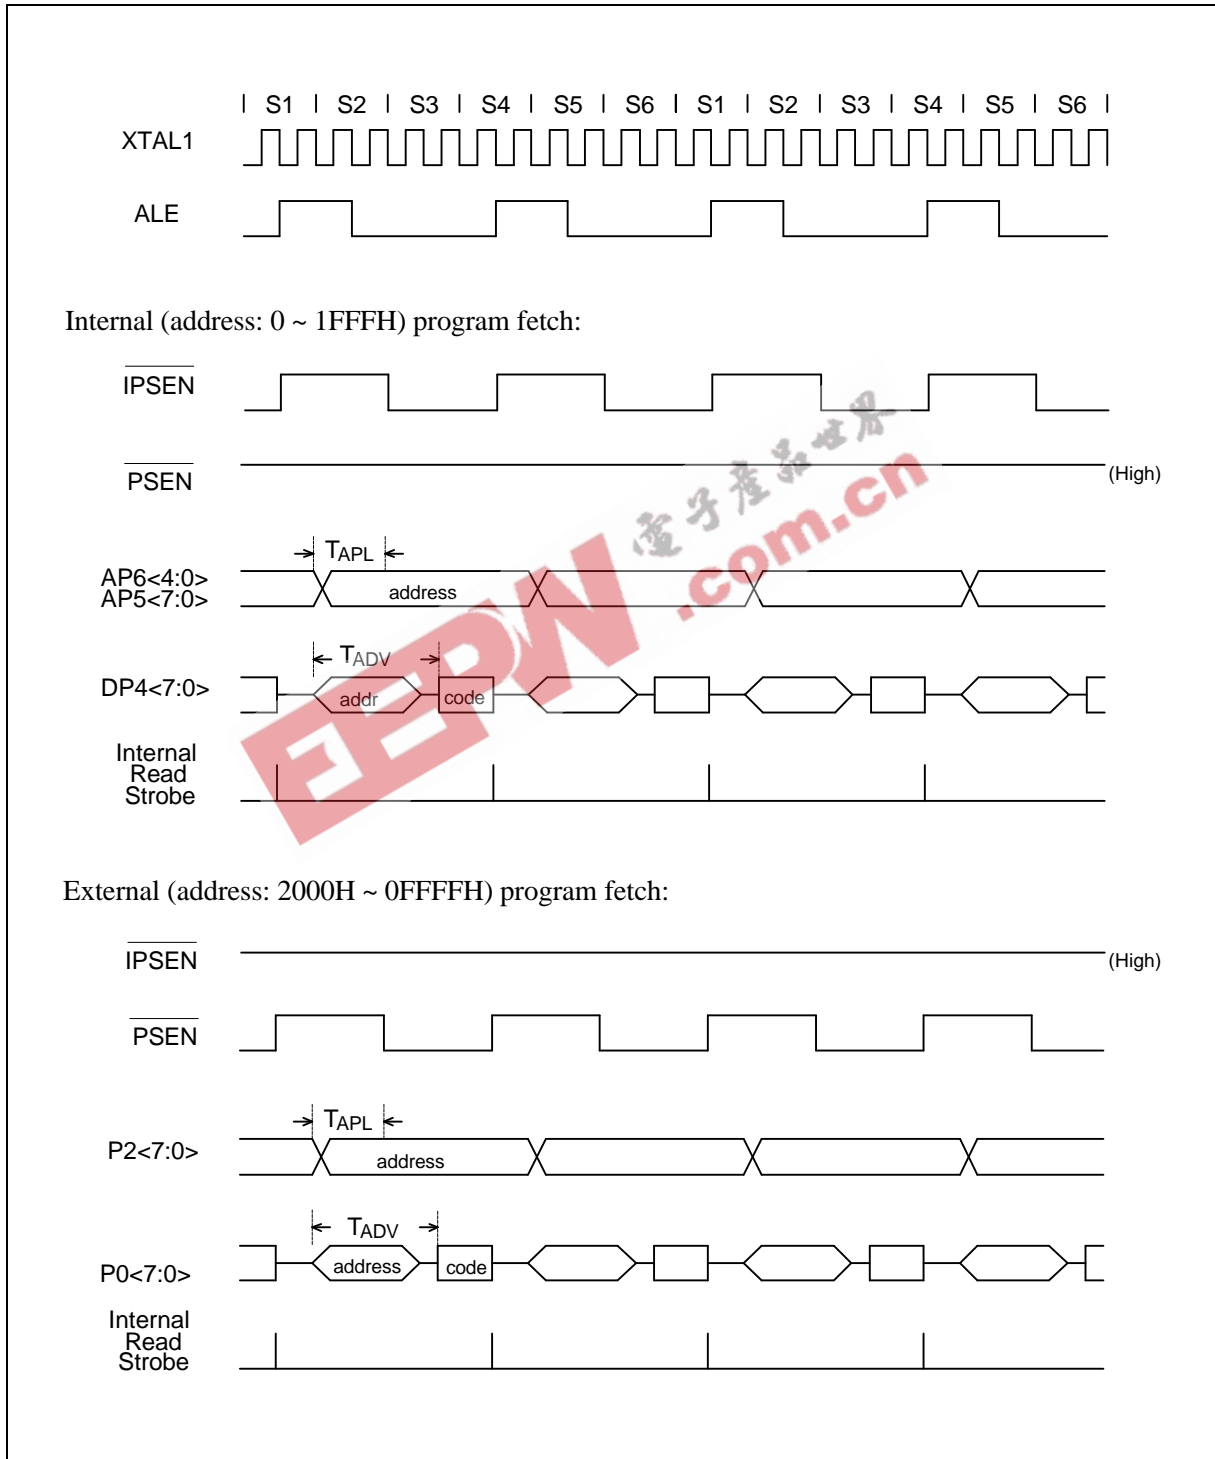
S1 S2 S3 S4 S5 S6 S1 S2 S3 S4 S5 S6

XTAL1

ALE

Internal (address: 0 ~ 1FFFH) program fetch:

$\overline{\text{IPSEN}}$

$\overline{\text{PSEN}}$

(High)

$T_{APL}$

AP6<4:0>
AP5<7:0>

address

$T_{ADV}$

DP4<7:0>

addr

code

Internal Read Strobe

电子产品世界

EEPW .com.cn

External (address: 2000H ~ 0FFFFH) program fetch:

$\overline{\text{IPSEN}}$

(High)

$\overline{\text{PSEN}}$

$T_{APL}$

P2<7:0>

address

$T_{ADV}$

P0<7:0>

address

code

Internal Read Strobe